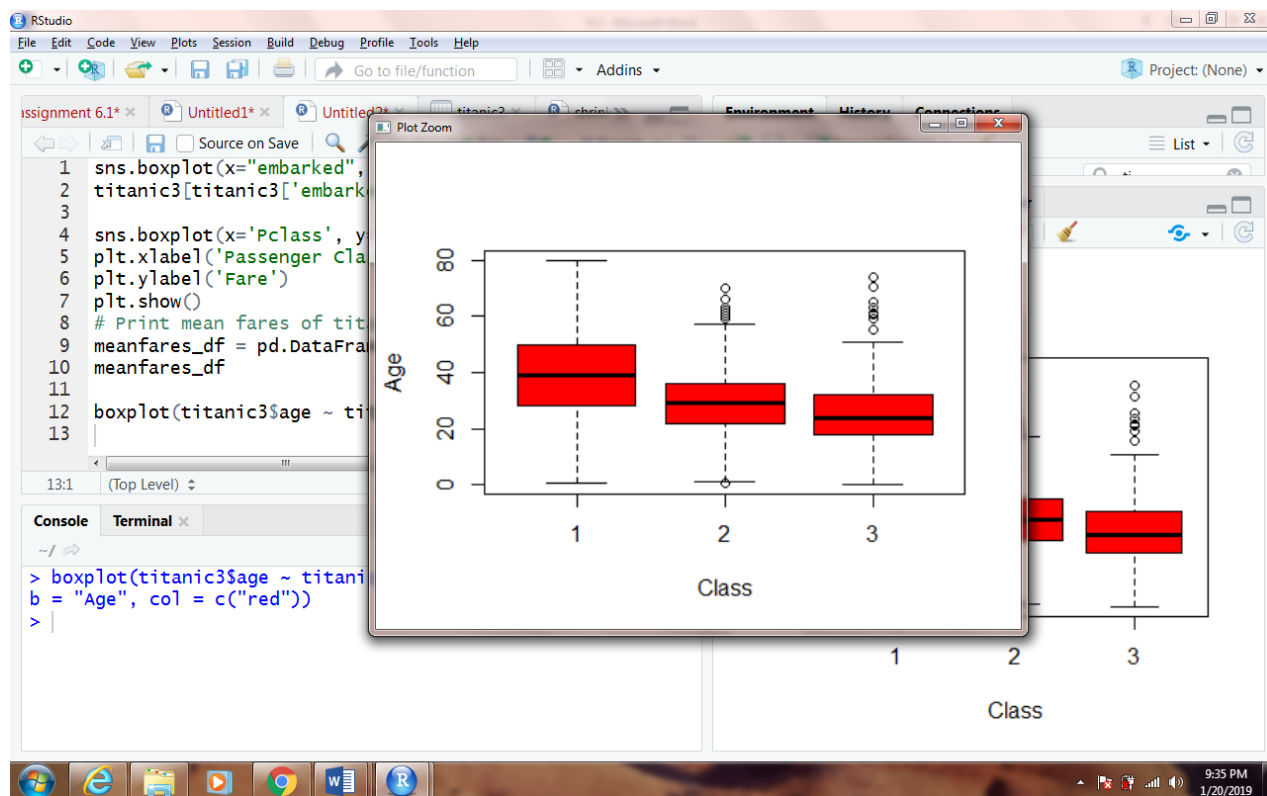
RStudio

File Edit Code View Plots Session Build Debug Profile Tools Help

Go to file/function Addins

Project: (None)

ssignment 6.1* × Untitled1* × Untitled2* × titanic3 × chrisl

Environment History Connections

Source on Save

List

Plot Zoom

1 sns.boxplot(x="embarked",
2 titanic3[titanic3['embark
3
4 sns.boxplot(x='Pclass', y
5 plt.xlabel('Passenger Cla
6 plt.ylabel('Fare')
7 plt.show()
8 # Print mean fares of tit
9 meanfares_df = pd.DataFra
10 meanfares_df
11
12 boxplot(titanic3$age ~ ti
13

13:1 (Top Level)

Console Terminal ×

~/

> boxplot(titanic3$age ~ titani
b = "Age", col = c("red"))
>

Age

80

60

40

20

0

1 2 3

Class

1 2 3

Class

9:35 PM
1/20/2019